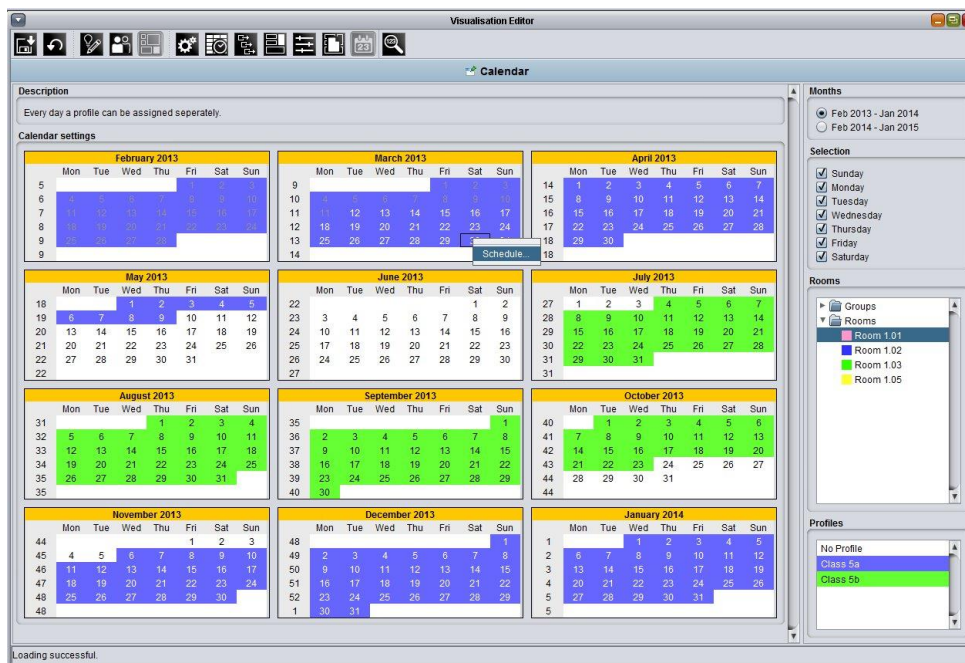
Visualisation Editor

Calendar

Description

Every day a profile can be assigned seperately.

Calendar settings

February 2013

| | Mon | Tue | Wed | Thu | Fri | Sat | Sun |
|---|---|---|---|---|---|---|---|
| 5 | | | | | 1 | 2 | 3 |
| 6 | 4 | 5 | 6 | 7 | 8 | 9 | 10 |
| 7 | 11 | 12 | 13 | 14 | 15 | 16 | 17 |
| 8 | 18 | 19 | 20 | 21 | 22 | 23 | 24 |
| 9 | 25 | 26 | 27 | 28 | | | |
| 9 | | | | | | | |

March 2013

| | Mon | Tue | Wed | Thu | Fri | Sat | Sun |
|---|---|---|---|---|---|---|---|
| 9 | | | | | 1 | 2 | 3 |
| 10 | 4 | 5 | 6 | 7 | 8 | 9 | 10 |
| 11 | 11 | 12 | 13 | 14 | 15 | 16 | 17 |
| 12 | 18 | 19 | 20 | 21 | 22 | 23 | 24 |
| 13 | 25 | 26 | 27 | 28 | 29 | 30 | |
| 14 | | | | | | | |

Schedule...

April 2013

| | Mon | Tue | Wed | Thu | Fri | Sat | Sun |
|---|---|---|---|---|---|---|---|
| 14 | 1 | 2 | 3 | 4 | 5 | 6 | 7 |
| 15 | 8 | 9 | 10 | 11 | 12 | 13 | 14 |
| 16 | 15 | 16 | 17 | 18 | 19 | 20 | 21 |
| 17 | 22 | 23 | 24 | 25 | 26 | 27 | 28 |
| 18 | 29 | 30 | | | | | |
| 18 | | | | | | | |

May 2013

| | Mon | Tue | Wed | Thu | Fri | Sat | Sun |
|---|---|---|---|---|---|---|---|
| 18 | | | 1 | 2 | 3 | 4 | 5 |
| 19 | 6 | 7 | 8 | 9 | 10 | 11 | 12 |
| 20 | 13 | 14 | 15 | 16 | 17 | 18 | 19 |
| 21 | 20 | 21 | 22 | 23 | 24 | 25 | 26 |
| 22 | 27 | 28 | 29 | 30 | 31 | | |
| 22 | | | | | | | |

June 2013

| | Mon | Tue | Wed | Thu | Fri | Sat | Sun |
|---|---|---|---|---|---|---|---|
| 22 | | | | | | 1 | 2 |
| 23 | 3 | 4 | 5 | 6 | 7 | 8 | 9 |
| 24 | 10 | 11 | 12 | 13 | 14 | 15 | 16 |
| 25 | 17 | 18 | 19 | 20 | 21 | 22 | 23 |
| 26 | 24 | 25 | 26 | 27 | 28 | 29 | 30 |
| 27 | | | | | | | |

July 2013

| | Mon | Tue | Wed | Thu | Fri | Sat | Sun |
|---|---|---|---|---|---|---|---|
| 27 | 1 | 2 | 3 | 4 | 5 | 6 | 7 |
| 28 | 8 | 9 | 10 | 11 | 12 | 13 | 14 |
| 29 | 15 | 16 | 17 | 18 | 19 | 20 | 21 |
| 30 | 22 | 23 | 24 | 25 | 26 | 27 | 28 |
| 31 | 29 | 30 | 31 | | | | |
| 31 | | | | | | | |

August 2013

| | Mon | Tue | Wed | Thu | Fri | Sat | Sun |
|---|---|---|---|---|---|---|---|
| 31 | | | | 1 | 2 | 3 | 4 |
| 32 | 5 | 6 | 7 | 8 | 9 | 10 | 11 |
| 33 | 12 | 13 | 14 | 15 | 16 | 17 | 18 |
| 34 | 19 | 20 | 21 | 22 | 23 | 24 | 25 |
| 35 | 26 | 27 | 28 | 29 | 30 | 31 | |
| 35 | | | | | | | |

September 2013

| | Mon | Tue | Wed | Thu | Fri | Sat | Sun |
|---|---|---|---|---|---|---|---|
| 35 | | | | | | | 1 |
| 36 | 2 | 3 | 4 | 5 | 6 | 7 | 8 |
| 37 | 9 | 10 | 11 | 12 | 13 | 14 | 15 |
| 38 | 16 | 17 | 18 | 19 | 20 | 21 | 22 |
| 39 | 23 | 24 | 25 | 26 | 27 | 28 | 29 |
| 40 | 30 | | | | | | |

October 2013

| | Mon | Tue | Wed | Thu | Fri | Sat | Sun |
|---|---|---|---|---|---|---|---|
| 40 | | 1 | 2 | 3 | 4 | 5 | 6 |
| 41 | 7 | 8 | 9 | 10 | 11 | 12 | 13 |
| 42 | 14 | 15 | 16 | 17 | 18 | 19 | 20 |
| 43 | 21 | 22 | 23 | 24 | 25 | 26 | 27 |
| 44 | 28 | 29 | 30 | 31 | | | |
| 44 | | | | | | | |

November 2013

| | Mon | Tue | Wed | Thu | Fri | Sat | Sun |
|---|---|---|---|---|---|---|---|
| 44 | | | | | 1 | 2 | 3 |
| 45 | 4 | 5 | 6 | 7 | 8 | 9 | 10 |
| 46 | 11 | 12 | 13 | 14 | 15 | 16 | 17 |
| 47 | 18 | 19 | 20 | 21 | 22 | 23 | 24 |
| 48 | 25 | 26 | 27 | 28 | 29 | 30 | |
| 48 | | | | | | | |

December 2013

| | Mon | Tue | Wed | Thu | Fri | Sat | Sun |
|---|---|---|---|---|---|---|---|
| 48 | | | | | | | 1 |
| 49 | 2 | 3 | 4 | 5 | 6 | 7 | 8 |
| 50 | 9 | 10 | 11 | 12 | 13 | 14 | 15 |
| 51 | 16 | 17 | 18 | 19 | 20 | 21 | 22 |
| 52 | 23 | 24 | 25 | 26 | 27 | 28 | 29 |
| 1 | 30 | 31 | | | | | |

January 2014

| | Mon | Tue | Wed | Thu | Fri | Sat | Sun |
|---|---|---|---|---|---|---|---|
| 1 | | | 1 | 2 | 3 | 4 | 5 |
| 2 | 6 | 7 | 8 | 9 | 10 | 11 | 12 |
| 3 | 13 | 14 | 15 | 16 | 17 | 18 | 19 |
| 4 | 20 | 21 | 22 | 23 | 24 | 25 | 26 |
| 5 | 27 | 28 | 29 | 30 | 31 | | |
| 5 | | | | | | | |

Months
Feb 2013 - Jan 2014
Feb 2014 - Jan 2015

Selection
Sunday
Monday
Tuesday
Wednesday
Thursday
Friday
Saturday

Rooms
Groups
Rooms
Room 1.01
Room 1.02
Room 1.03
Room 1.05

Profiles
No Profile
Class 5a
Class 5b

Loading successful.